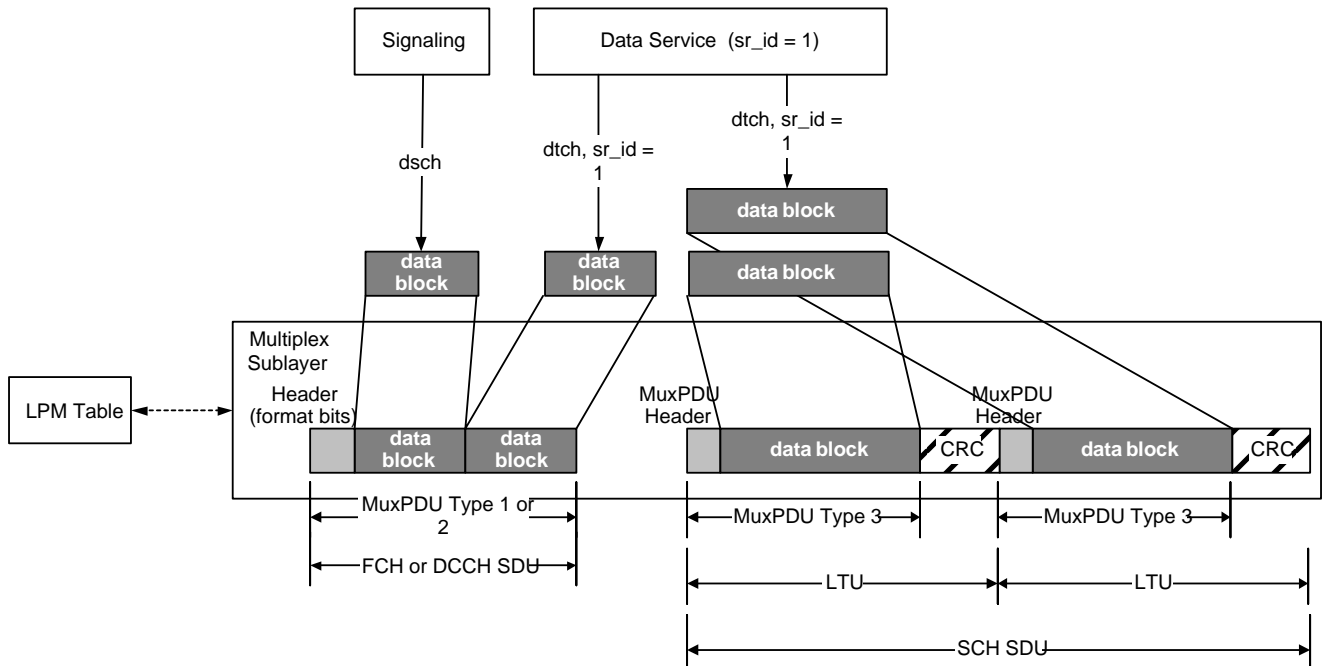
Signaling

Data Service (sr_id = 1)

dsch

dtch, sr_id = 1

dtch, sr_id = 1

data block

data block

data block

data block

Multiplex Sublayer

LPM Table

Header (format bits)

data block

data block

MuxPDU Header

data block

CRC

MuxPDU Header

data block

CRC

MuxPDU Type 1 or 2

FCH or DCCH SDU

MuxPDU Type 3

MuxPDU Type 3

LTU

LTU

SCH SDU